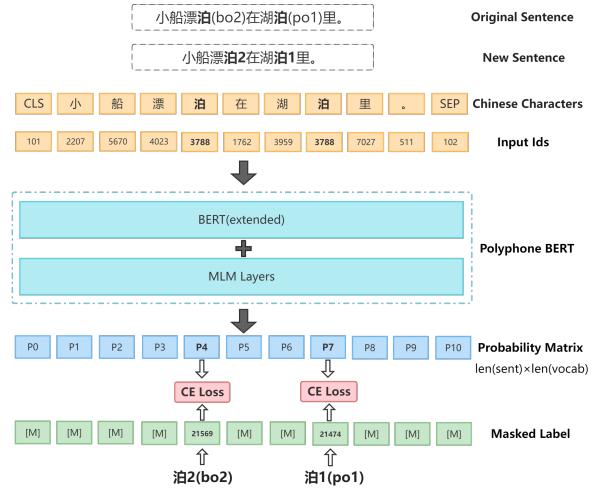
小船漂泊(bo2)在湖泊(po1)里。

Original Sentence

小船漂泊2在湖泊1里。

New Sentence

| CLS | 小 | 船 | 漂 | 泊 | 在 | 湖 | 泊 | 里 | 。 | SEP |
|---|---|---|---|---|---|---|---|---|---|---|

Chinese Characters

| 101 | 2207 | 5670 | 4023 | 3788 | 1762 | 3959 | 3788 | 7027 | 511 | 102 |
|---|---|---|---|---|---|---|---|---|---|---|

Input Ids

BERT(extended)

+

MLM Layers

Polyphone BERT

| P0 | P1 | P2 | P3 | P4 | P5 | P6 | P7 | P8 | P9 | P10 |
|---|---|---|---|---|---|---|---|---|---|---|

Probability Matrix

len(sent)×len(vocab)

CE Loss

CE Loss

| [M] | [M] | [M] | [M] | 21569 | [M] | [M] | 21474 | [M] | [M] | [M] |
|---|---|---|---|---|---|---|---|---|---|---|

Masked Label

泊2(bo2)

泊1(po1)